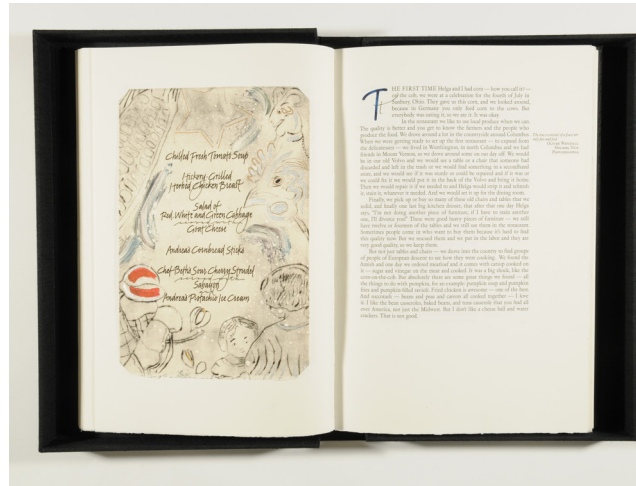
Chilled Fresh Tomato Soup

Hickory-Grilled Herbed Chicken Breast

Salad of Red, White and Green Cabbage Goat Cheese

Andreas Cornbread Sticks

Chef Beth's Sour Cherry Strudel Sabayon Andreas' Pistachio Ice Cream

THE FIRST TIME Helga and I had corn — how you call it? — on the cob, we were at a celebration for the fourth of July in Sunbury, Ohio. They gave us this corn, and we looked around, because in Germany you only feed corn to the cows. But everybody was eating it, so we ate it. It was okay.

In the restaurant we like to use local produce when we can. The quality is better and you get to know the farmers and the people who produce the food. We drove around a lot in the countryside around Columbus. When we were getting ready to set up the first restaurant — to expand from the delicatessen — we lived in Worthington, in north Columbus and we had friends in Mount Vernon, so we drove around some on our day off. We would be in our old Volvo and we would see a table or a chair that someone had discarded and left in the trash or we would find something in a secondhand store, and we would see if it was sturdy or could be repaired and if it was so we could fix it we would put it in the back of the Volvo and bring it home. Then we would repair it if we needed to and Helga would strip it and refinish it, stain it, whatever it needed. And we would set it up for the dining room.

Finally, we pick up or buy so many of these old chairs and tables that we sold, and finally one last big kitchen dresser, that after that one day Helga says, "I'm not doing another piece of furniture. If I have to strip another one, I'll divorce you!" These were good heavy pieces of furniture — we still have twelve or fourteen of the tables and we still use them in the restaurant. Sometimes people come in who want to buy them because it's hard to find this quality now. But we restored them and we put in the labor and they are very good quality, so we keep them.

But not just tables and chairs — we drove into the country to find groups of people of European descent to see how they were cooking. We found the Amish and one day we ordered meatloaf and it comes with catsup cooked on it — sugar and vinegar on the meat and cooked. It was a big shock, like the corn-on-the-cob. But absolutely there are some great things we found — all the things to do with pumpkin, for an example pumpkin soup and pumpkin fritters and pumpkin-filled ravioli. Fried chicken is awesome — one of the best. And succotash — beans and peas and carrots all cooked together — I love it. I like the bean casseroles, baked beans, and tuna casserole that you find all over America, not just the Midwest. But I don't like a cheese ball and water crackers. That is not good.

The true essentials of a feast are only fun and feed.
OLIVER WENDELL HOLMES, SR.
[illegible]